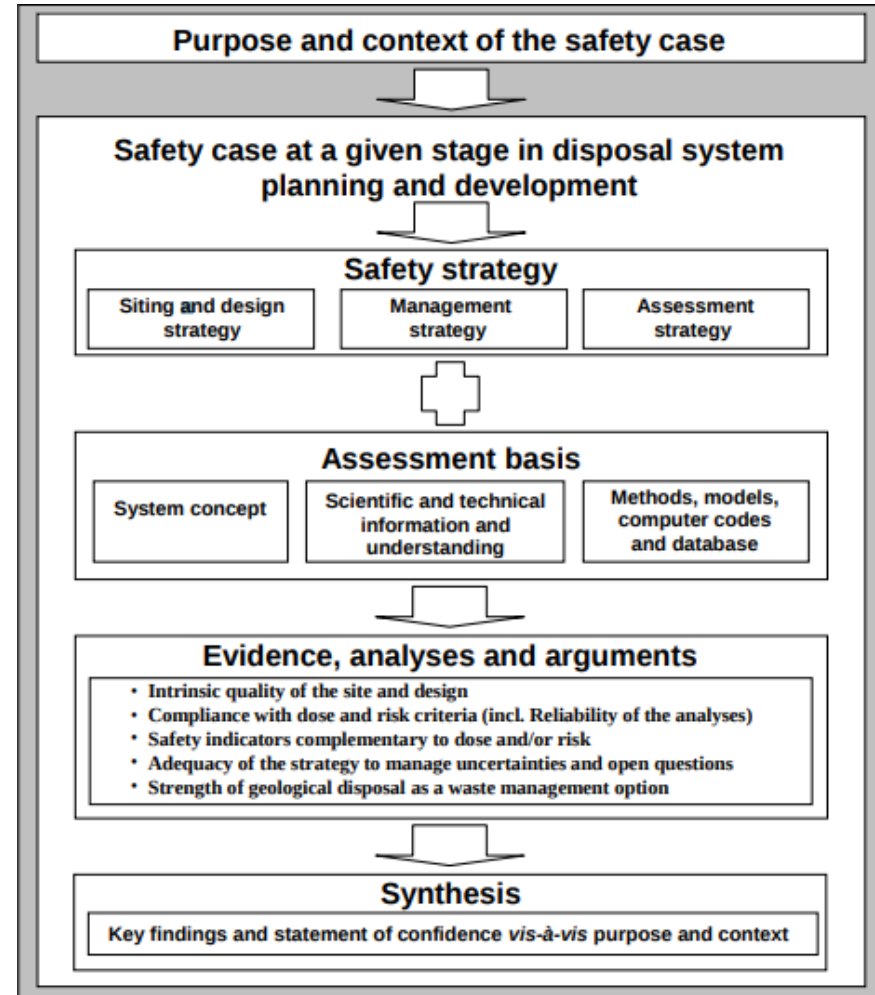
Purpose and context of the safety case

Safety case at a given stage in disposal system planning and development

Safety strategy

Siting and design strategy

Management strategy

Assessment strategy

Assessment basis

System concept

Scientific and technical information and understanding

Methods, models, computer codes and database

Evidence, analyses and arguments

• Intrinsic quality of the site and design
• Compliance with dose and risk criteria (incl. Reliability of the analyses)
• Safety indicators complementary to dose and/or risk
• Adequacy of the strategy to manage uncertainties and open questions
• Strength of geological disposal as a waste management option

Synthesis

Key findings and statement of confidence vis-à-vis purpose and context